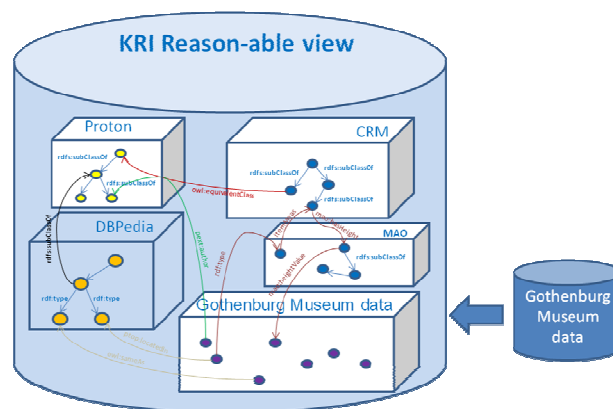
KRI Reason-able view

Proton

rdfs:subClassOf

rdfs:subClassOf

CRM

rdfs:subClassOf

rdfs:subClassOf

owl:equivalentClass

DBPedia

rdfs:subClassOf

rdf:type

rdf:type

MAO

rdfs:subClassOf

rdf:type

Gothenburg Museum data

Gothenburg Museum data

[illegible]